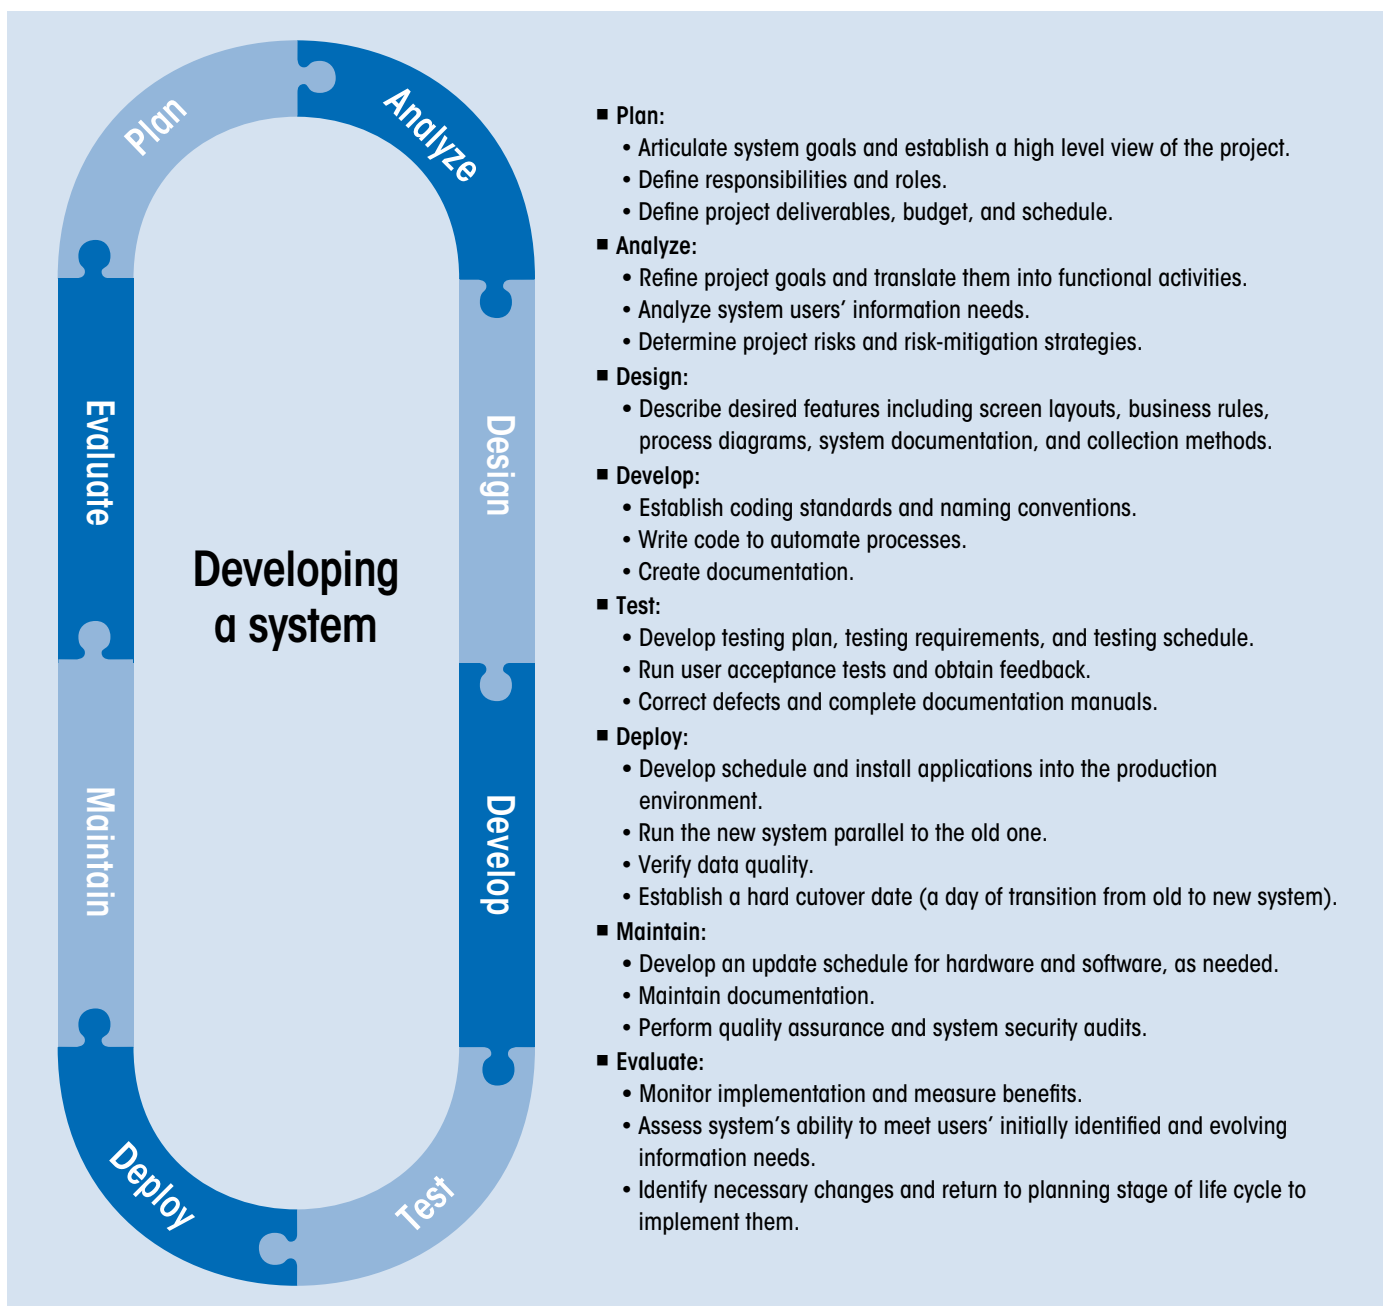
Plan

Analyze

Design

Develop

Test

Deploy

Maintain

Evaluate

Developing a system

■ Plan:
• Articulate system goals and establish a high level view of the project.
• Define responsibilities and roles.
• Define project deliverables, budget, and schedule.

■ Analyze:
• Refine project goals and translate them into functional activities.
• Analyze system users' information needs.
• Determine project risks and risk-mitigation strategies.

■ Design:
• Describe desired features including screen layouts, business rules, process diagrams, system documentation, and collection methods.

■ Develop:
• Establish coding standards and naming conventions.
• Write code to automate processes.
• Create documentation.

■ Test:
• Develop testing plan, testing requirements, and testing schedule.
• Run user acceptance tests and obtain feedback.
• Correct defects and complete documentation manuals.

■ Deploy:
• Develop schedule and install applications into the production environment.
• Run the new system parallel to the old one.
• Verify data quality.
• Establish a hard cutover date (a day of transition from old to new system).

■ Maintain:
• Develop an update schedule for hardware and software, as needed.
• Maintain documentation.
• Perform quality assurance and system security audits.

■ Evaluate:
• Monitor implementation and measure benefits.
• Assess system's ability to meet users' initially identified and evolving information needs.
• Identify necessary changes and return to planning stage of life cycle to implement them.